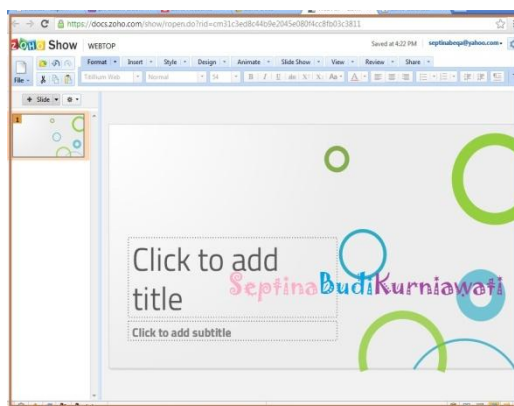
https://docs.zoho.com/show/ropen.do?rid=cm31c3ed8c44b9e2045e080f4cc8fb03c3811

ZOHO Show WEBTOP

Saved at 4:22 PM septinabeqa@yahoo.com

File Format Insert Style Design Animate Slide Show View Review Share

Titillium Web Normal 54

+ Slide

1

Click to add title

Septina Budi Kurniawati

Click to add subtitle